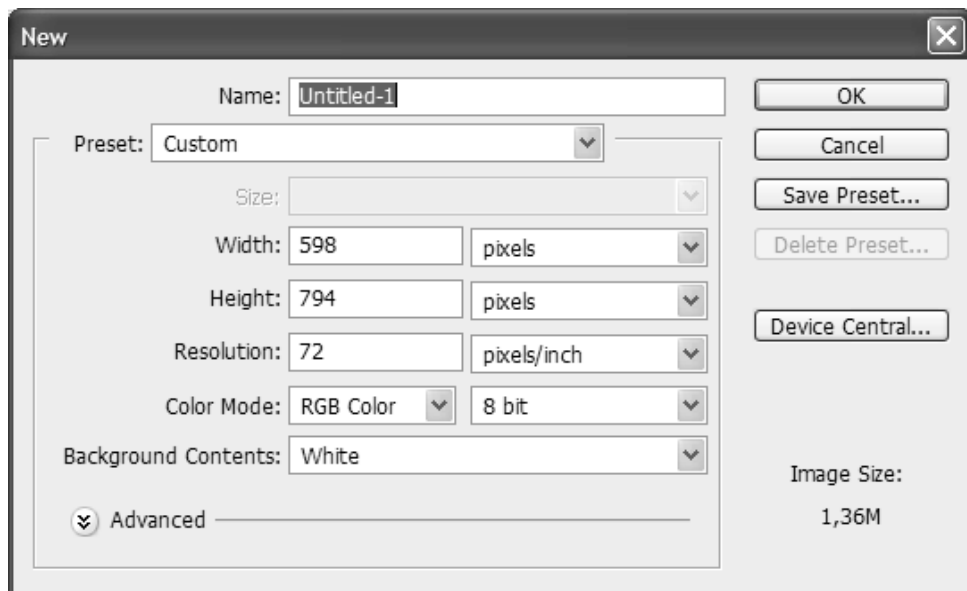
New

Name: Untitled-1

Preset: Custom

Size:

Width: 598 pixels

Height: 794 pixels

Resolution: 72 pixels/inch

Color Mode: RGB Color 8 bit

Background Contents: White

Advanced

OK

Cancel

Save Preset...

Delete Preset...

Device Central...

Image Size:

1,36M